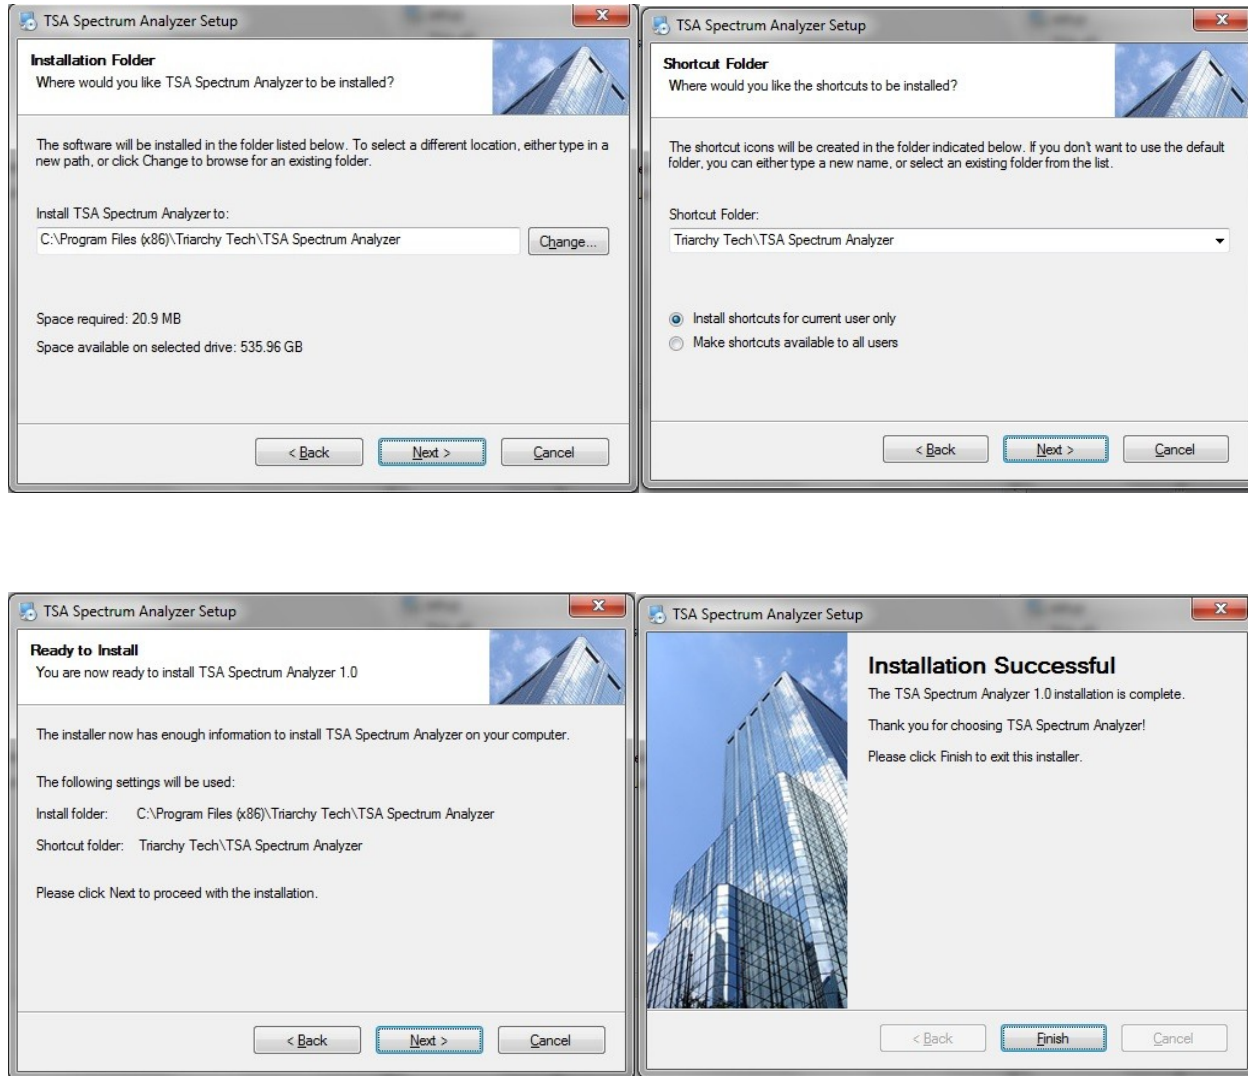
TSA Spectrum Analyzer Setup

Installation Folder
Where would you like TSA Spectrum Analyzer to be installed?

The software will be installed in the folder listed below. To select a different location, either type in a new path, or click Change to browse for an existing folder.

Install TSA Spectrum Analyzer to:
C:\Program Files (x86)\Triarchy Tech\TSA Spectrum Analyzer
Change...

Space required: 20.9 MB
Space available on selected drive: 535.96 GB

< Back
Next >
Cancel

TSA Spectrum Analyzer Setup

Shortcut Folder
Where would you like the shortcuts to be installed?

The shortcut icons will be created in the folder indicated below. If you don't want to use the default folder, you can either type a new name, or select an existing folder from the list.

Shortcut Folder:
Triarchy Tech\TSA Spectrum Analyzer

Install shortcuts for current user only
Make shortcuts available to all users

< Back
Next >
Cancel

TSA Spectrum Analyzer Setup

Ready to Install
You are now ready to install TSA Spectrum Analyzer 1.0

The installer now has enough information to install TSA Spectrum Analyzer on your computer.

The following settings will be used:
Install folder: C:\Program Files (x86)\Triarchy Tech\TSA Spectrum Analyzer
Shortcut folder: Triarchy Tech\TSA Spectrum Analyzer

Please click Next to proceed with the installation.

< Back
Next >
Cancel

TSA Spectrum Analyzer Setup

Installation Successful
The TSA Spectrum Analyzer 1.0 installation is complete.
Thank you for choosing TSA Spectrum Analyzer!
Please click Finish to exit this installer.

< Back
Finish
Cancel